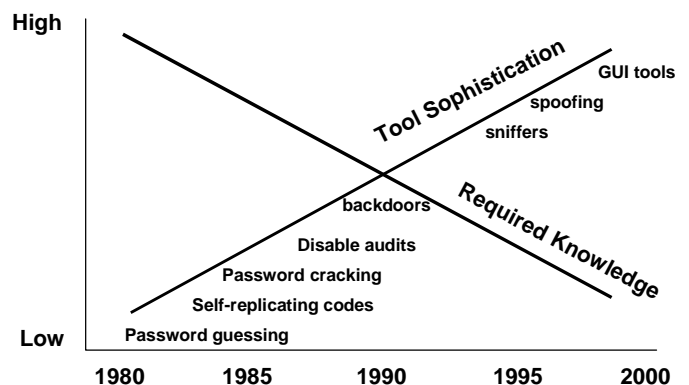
High

Low

Tool Sophistication

Required Knowledge

GUI tools

spoofing

sniffers

backdoors

Disable audits

Password cracking

Self-replicating codes

Password guessing

1980

1985

1990

1995

2000